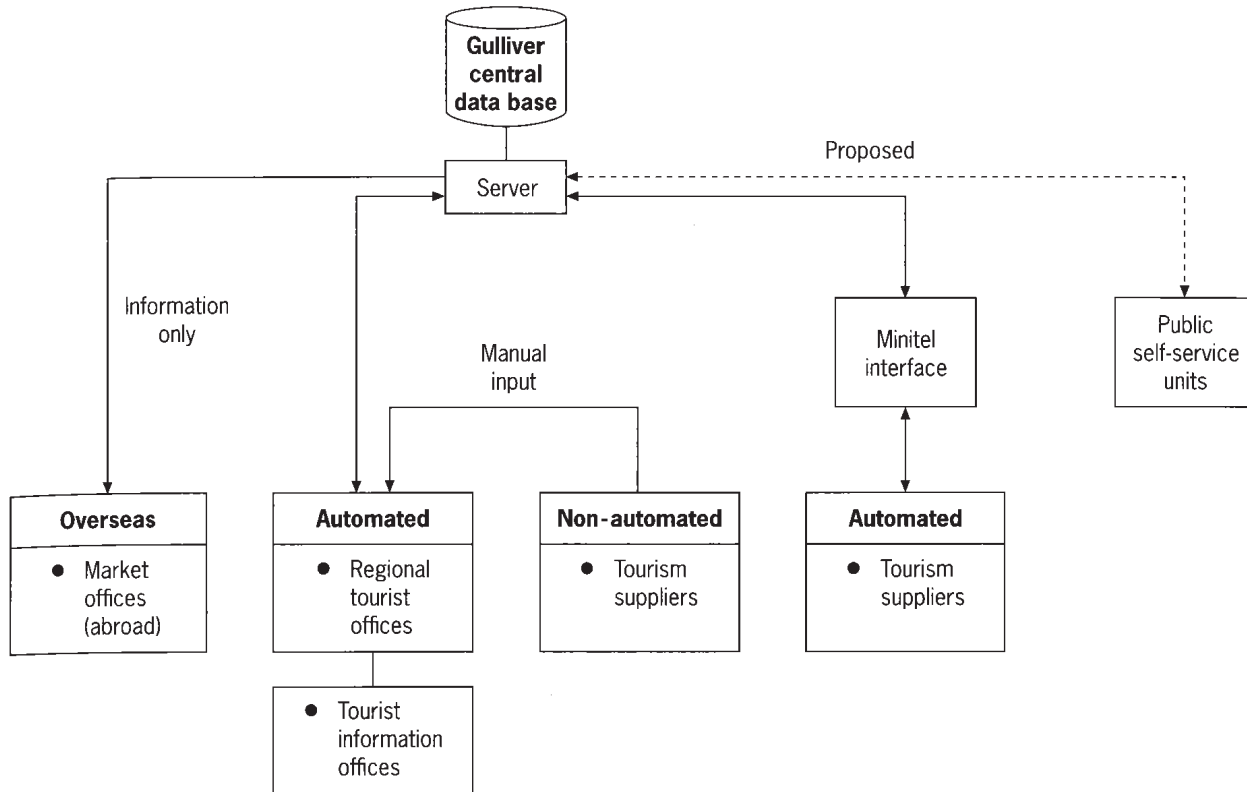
Gulliver central data base

Proposed

Server

Information only

Manual input

Minitel interface

Public self-service units

Overseas

• Market offices (abroad)

Automated

• Regional tourist offices

Non-automated

• Tourism suppliers

Automated

• Tourism suppliers

• Tourist information offices